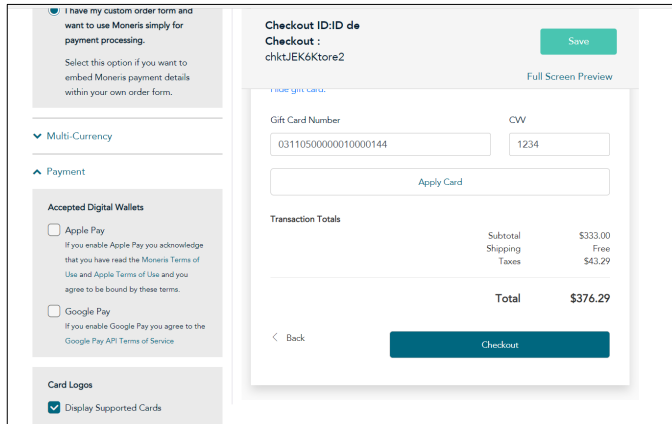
I have my custom order form and want to use Moneris simply for payment processing.

Select this option if you want to embed Moneris payment details within your own order form.

Multi-Currency

Payment

Accepted Digital Wallets

Apple Pay
If you enable Apple Pay you acknowledge that you have read the Moneris Terms of Use and Apple Terms of Use and you agree to be bound by these terms.

Google Pay
If you enable Google Pay you agree to the Google Pay API Terms of Service

Card Logos

Display Supported Cards

Checkout ID:ID de Checkout : chktJEK6Ktore2

Save

Full Screen Preview

Hide gift card.

Gift Card Number
03110500000010000144

CVV
1234

Apply Card

Transaction Totals

| | |
|---|---|
| Subtotal | $333.00 |
| Shipping | Free |
| Taxes | $43.29 |
| Total | $376.29 |

Back

Checkout